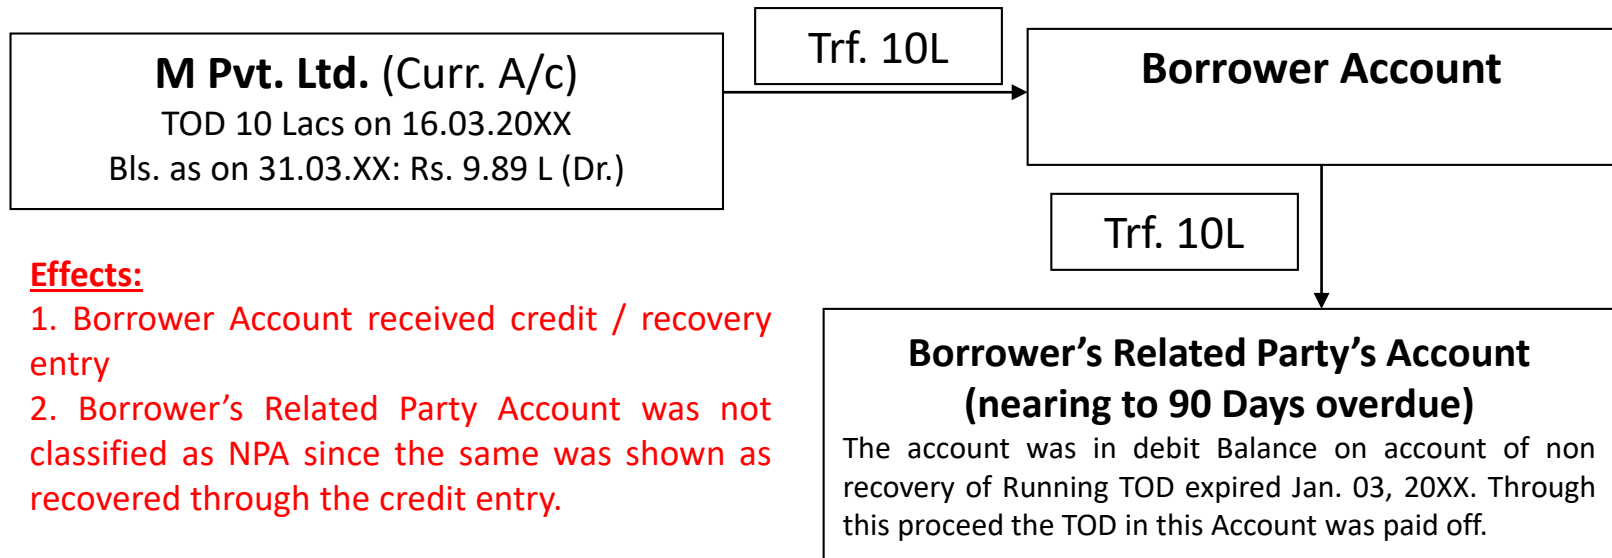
M Pvt. Ltd. (Curr. A/c)
TOD 10 Lacs on 16.03.20XX
Bls. as on 31.03.XX: Rs. 9.89 L (Dr.)

Trf. 10L

Borrower Account

Trf. 10L

Effects:
1. Borrower Account received credit / recovery entry
2. Borrower's Related Party Account was not classified as NPA since the same was shown as recovered through the credit entry.

Borrower's Related Party's Account (nearing to 90 Days overdue)
The account was in debit Balance on account of non recovery of Running TOD expired Jan. 03, 20XX. Through this proceed the TOD in this Account was paid off.